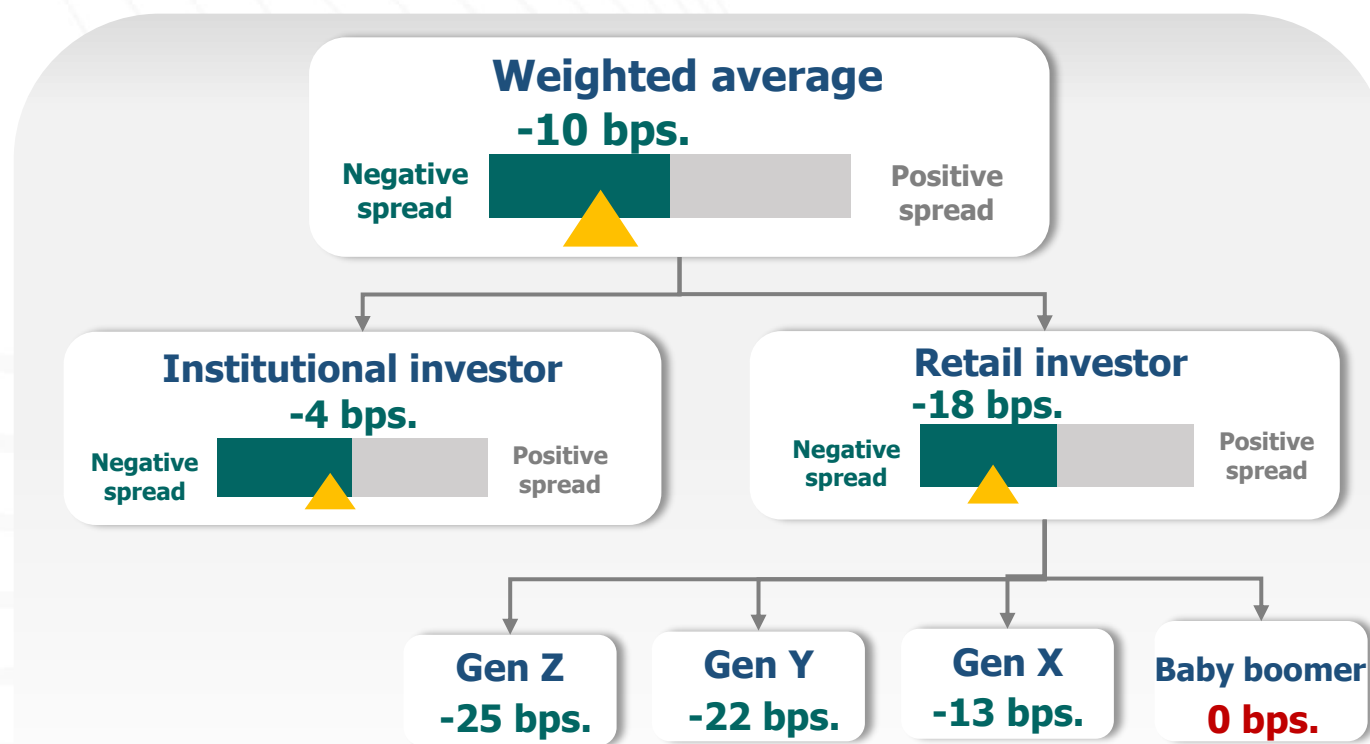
Weighted average
-10 bps.
Negative spread
Positive spread

Institutional investor
-4 bps.
Negative spread
Positive spread

Retail investor
-18 bps.
Negative spread
Positive spread

Gen Z
-25 bps.

Gen Y
-22 bps.

Gen X
-13 bps.

Baby boomer
0 bps.